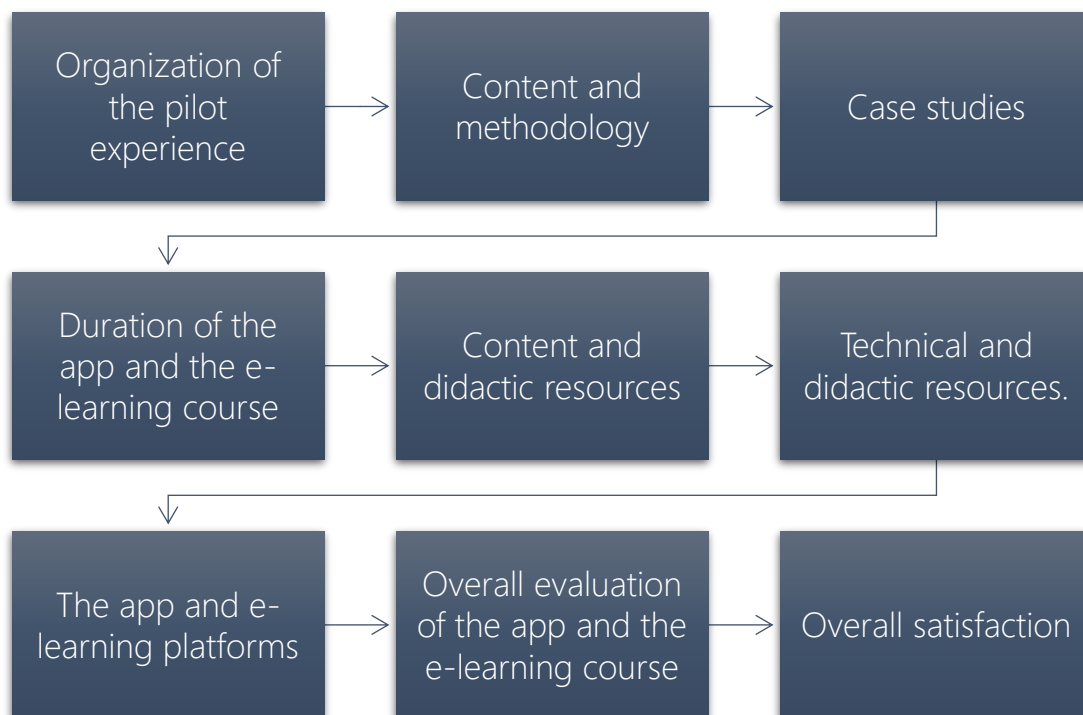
Organization of the pilot experience

Content and methodology

Case studies

Duration of the app and the e-learning course

Content and didactic resources

Technical and didactic resources.

The app and e-learning platforms

Overall evaluation of the app and the e-learning course

Overall satisfaction